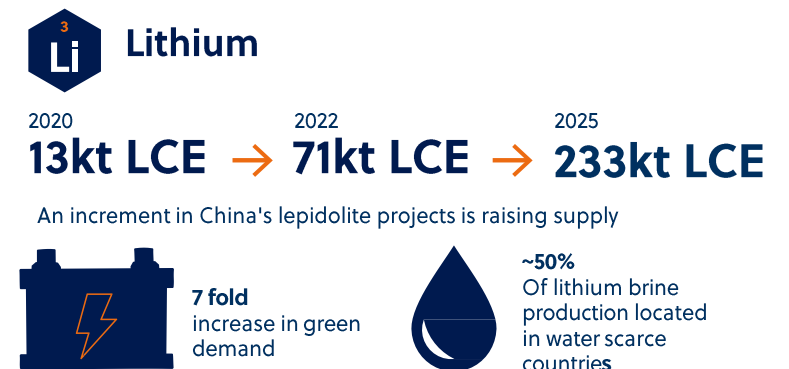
3
Li
Lithium

2020
13kt LCE

2022
71kt LCE

2025
233kt LCE

An increment in China's lepidolite projects is raising supply

7 fold
increase in green demand

~50%
Of lithium brine production located in water scarce countries